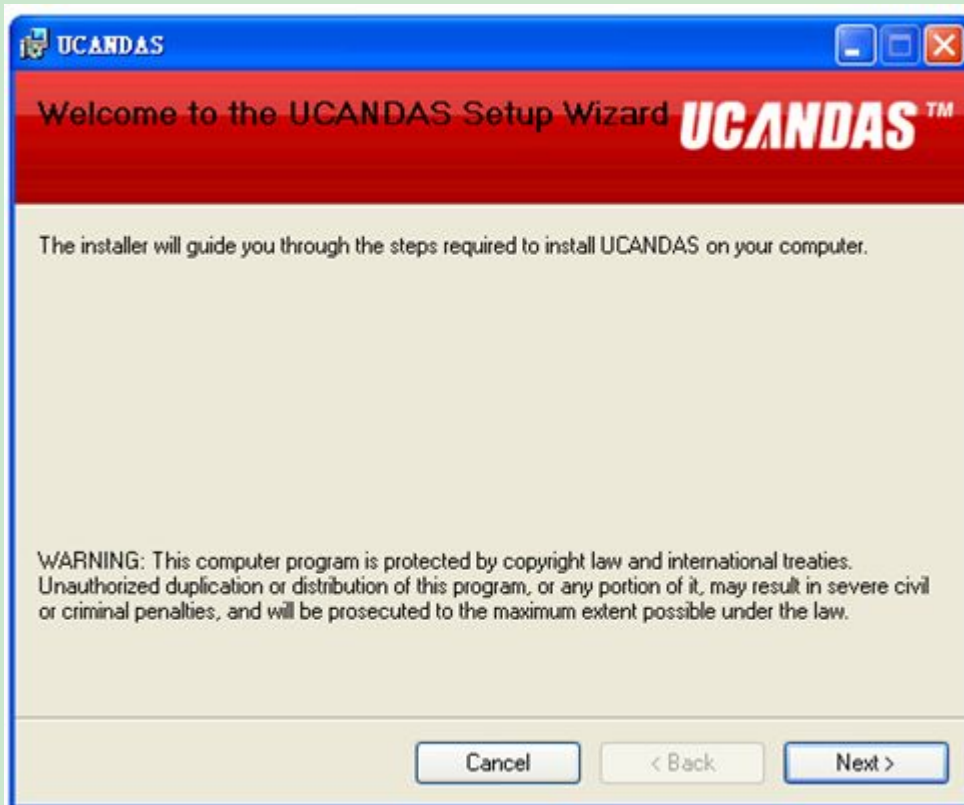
UCANDAS

Welcome to the UCANDAS Setup Wizard

UCANDAS™

The installer will guide you through the steps required to install UCANDAS on your computer.

WARNING: This computer program is protected by copyright law and international treaties. Unauthorized duplication or distribution of this program, or any portion of it, may result in severe civil or criminal penalties, and will be prosecuted to the maximum extent possible under the law.

Cancel

< Back

Next >